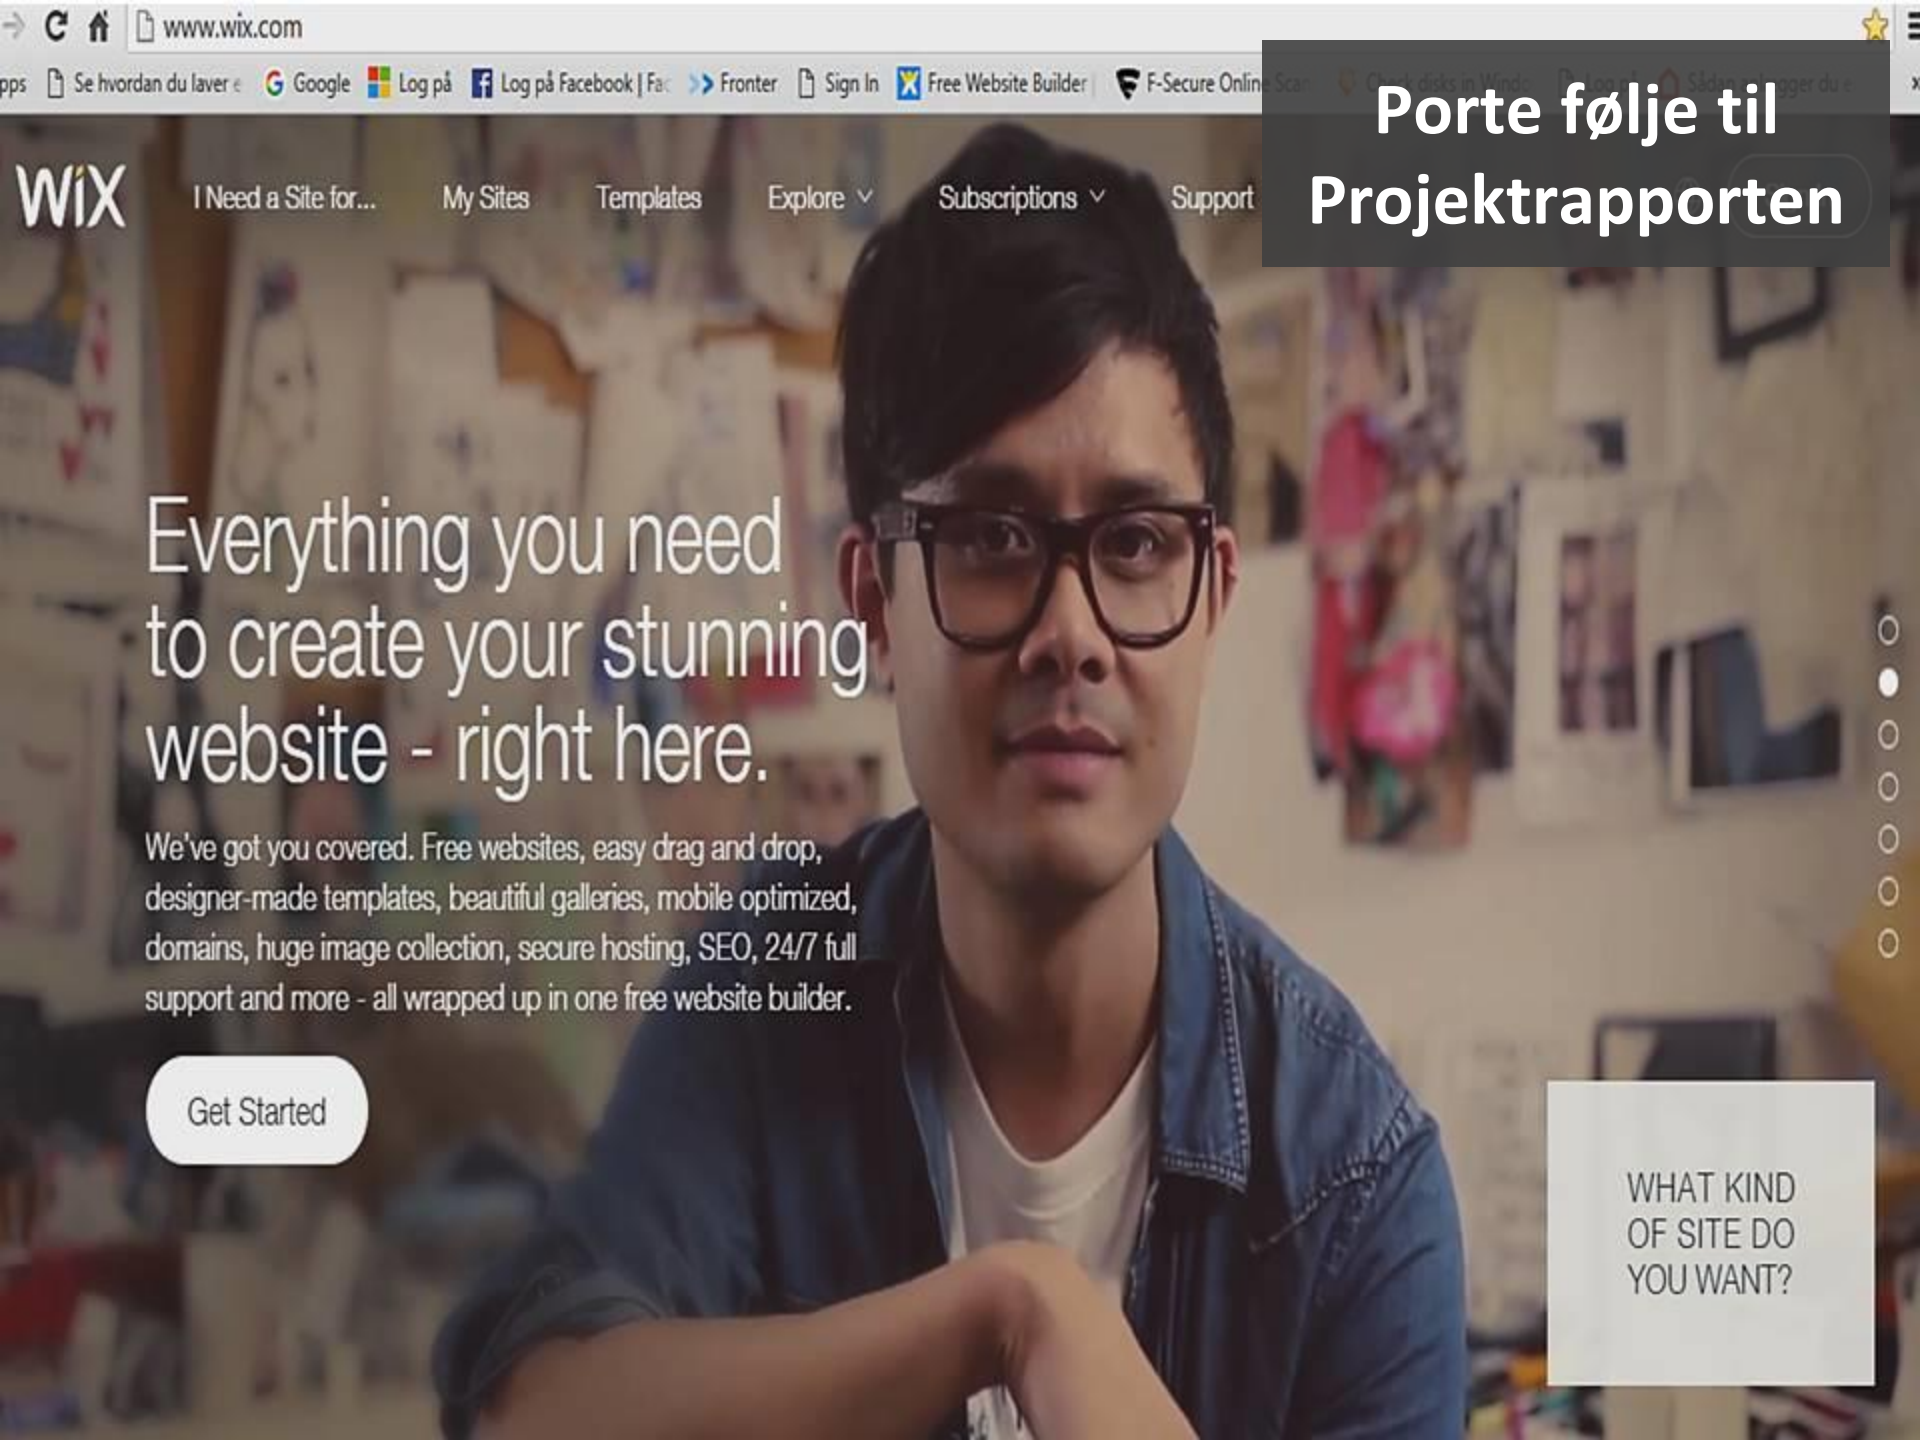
www.wix.com

pps Se hvordan du laver e Google Log på Log på Facebook | Fa Fronter Sign In Free Website Builder | F-Secure Onlin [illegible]

Porte følje til Projektrapporten

WiX I Need a Site for... My Sites Templates Explore Subscriptions Support

Everything you need to create your stunning website - right here.

We've got you covered. Free websites, easy drag and drop, designer-made templates, beautiful galleries, mobile optimized, domains, huge image collection, secure hosting, SEO, 24/7 full support and more - all wrapped up in one free website builder.

Get Started

WHAT KIND OF SITE DO YOU WANT?